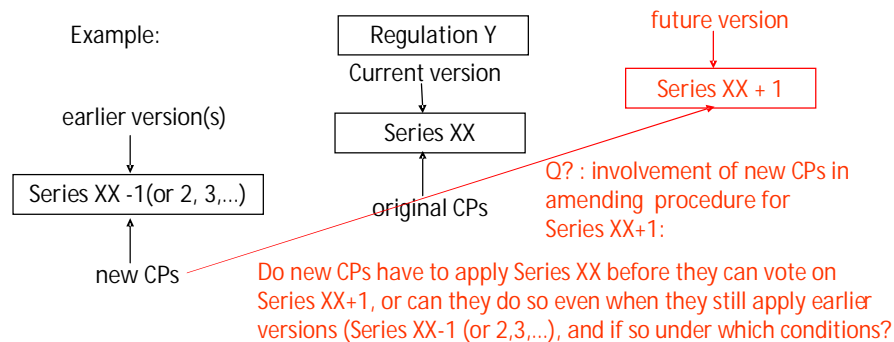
Example:

Regulation Y

Current version

Series XX

original CPs

future version

Series XX + 1

earlier version(s)

Series XX -1(or 2, 3,…)

new CPs

Q? : involvement of new CPs in amending procedure for Series XX+1:

Do new CPs have to apply Series XX before they can vote on Series XX+1, or can they do so even when they still apply earlier versions (Series XX-1 (or 2,3,…), and if so under which conditions?